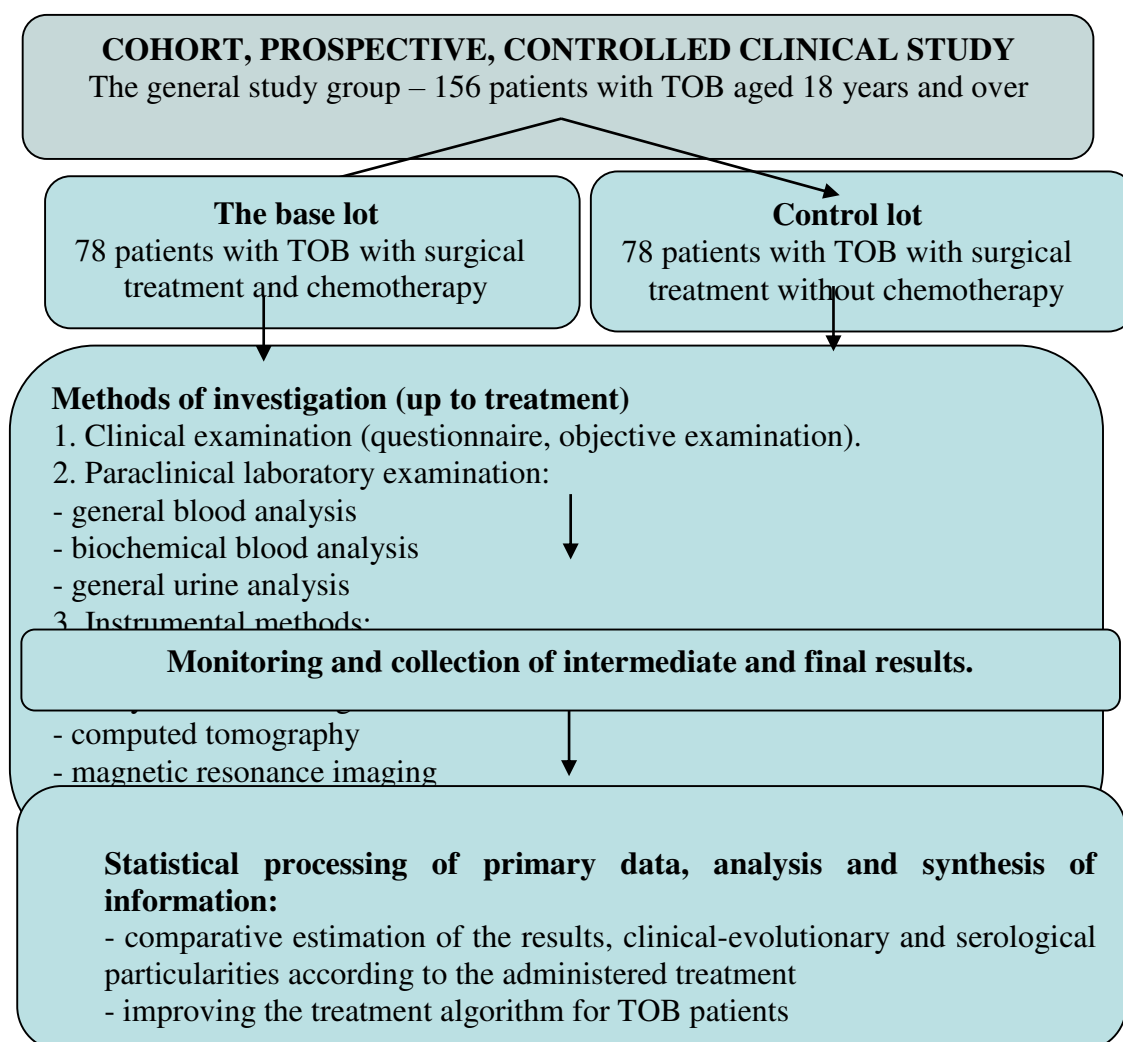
**COHORT, PROSPECTIVE, CONTROLLED CLINICAL STUDY**
The general study group – 156 patients with TOB aged 18 years and over

**The base lot**
78 patients with TOB with surgical treatment and chemotherapy

**Control lot**
78 patients with TOB with surgical treatment without chemotherapy

**Methods of investigation (up to treatment)**
1. Clinical examination (questionnaire, objective examination).
2. Paraclinical laboratory examination:
- general blood analysis
- biochemical blood analysis
- general urine analysis
3. Instrumental methods:
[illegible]
- computed tomography
- magnetic resonance imaging

**Monitoring and collection of intermediate and final results.**

**Statistical processing of primary data, analysis and synthesis of information:**
- comparative estimation of the results, clinical-evolutionary and serological particularities according to the administered treatment
- improving the treatment algorithm for TOB patients